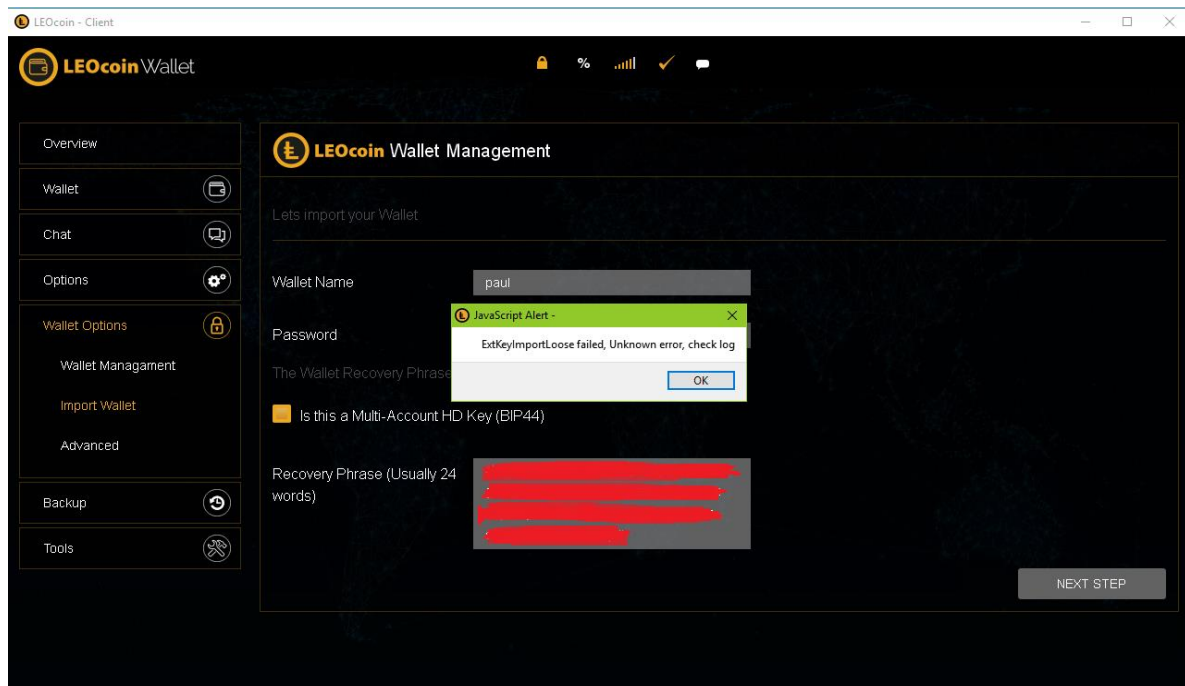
LEOcoin - Client

LEOcoin Wallet

%

Overview

Wallet

Chat

Options

Wallet Options

Wallet Managament

Import Wallet

Advanced

Backup

Tools

LEOcoin Wallet Management

Lets import your Wallet

Wallet Name paul

Password

The Wallet Recovery Phrase

JavaScript Alert -

ExtKeyImportLoose failed, Unknown error, check log

OK

Is this a Multi-Account HD Key (BIP44)

Recovery Phrase (Usually 24 words)

NEXT STEP